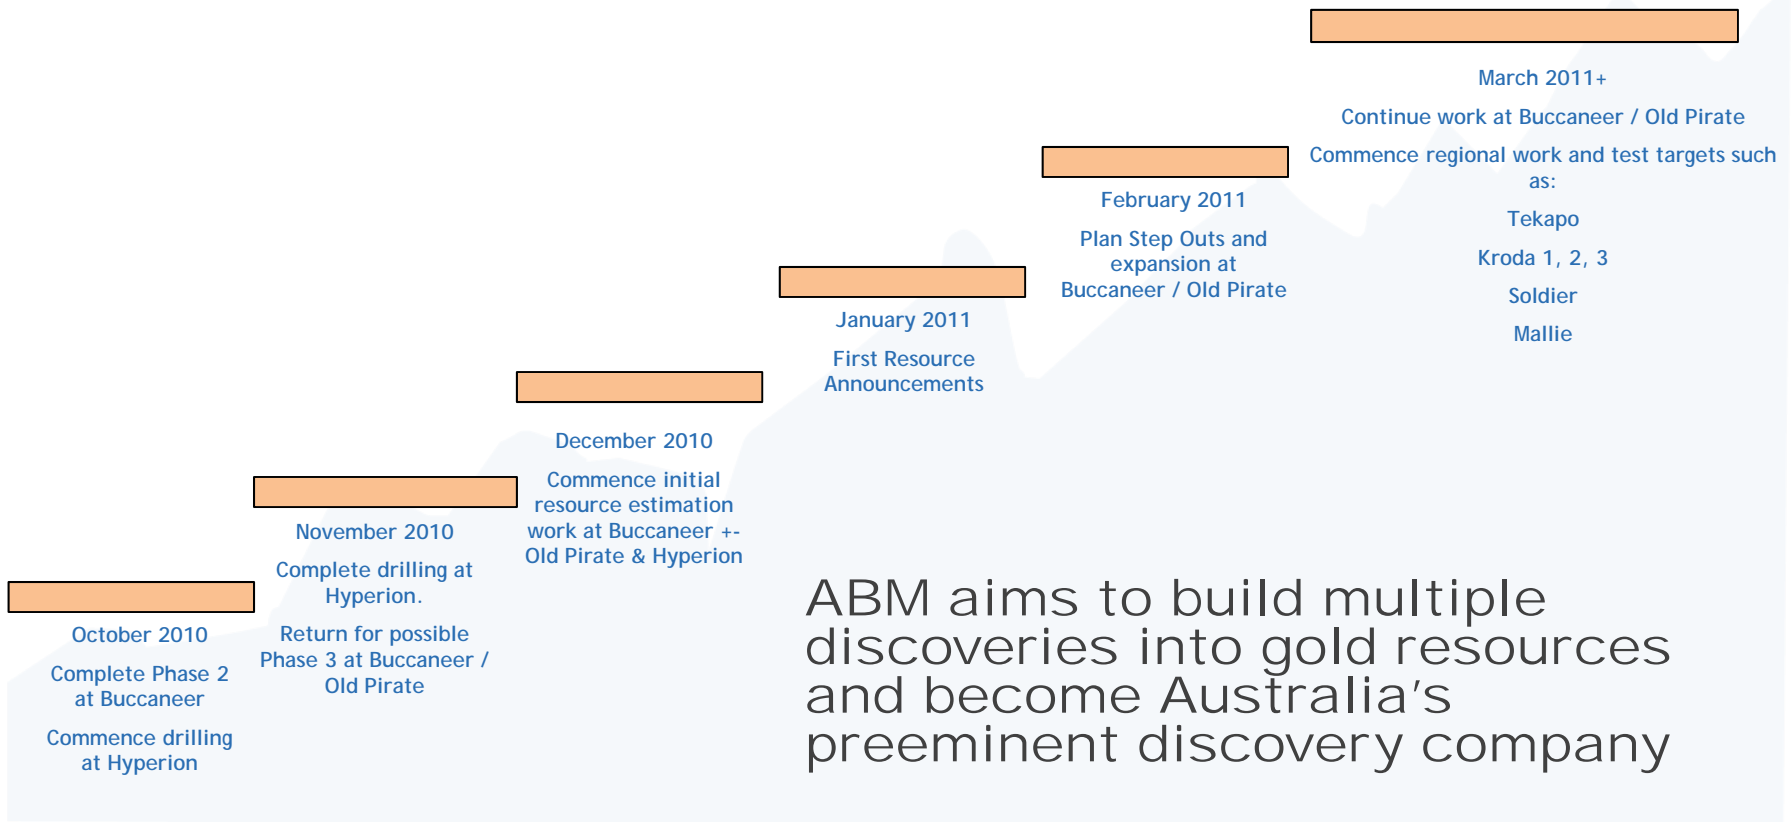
October 2010

Complete Phase 2 at Buccaneer

Commence drilling at Hyperion

November 2010

Complete drilling at Hyperion.

Return for possible Phase 3 at Buccaneer / Old Pirate

December 2010

Commence initial resource estimation work at Buccaneer +- Old Pirate & Hyperion

January 2011

First Resource Announcements

February 2011

Plan Step Outs and expansion at Buccaneer / Old Pirate

March 2011+

Continue work at Buccaneer / Old Pirate

Commence regional work and test targets such as:

Tekapo

Kroda 1, 2, 3

Soldier

Mallie

ABM aims to build multiple discoveries into gold resources and become Australia's preeminent discovery company